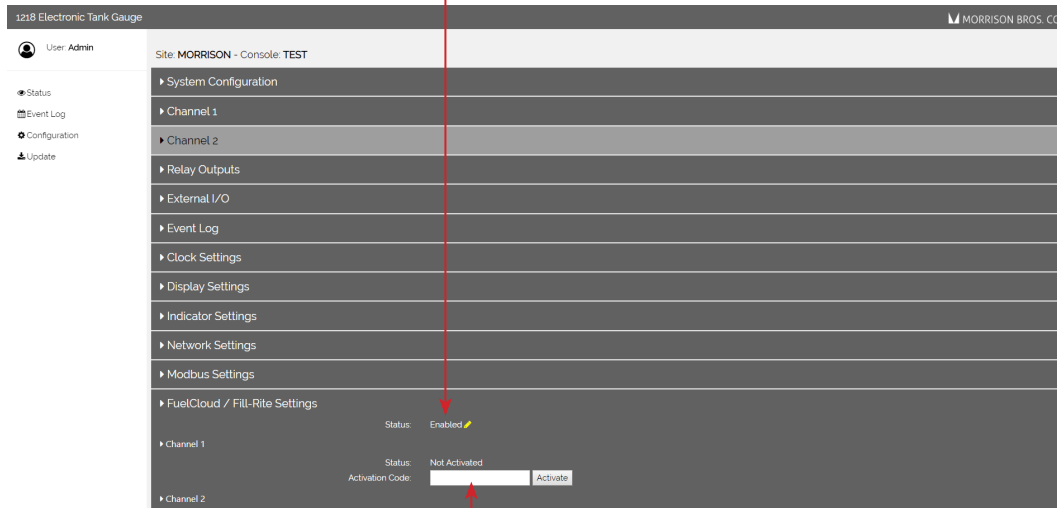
1218 Electronic Tank Gauge

MORRISON BROS. CO

User: Admin

Status
Event Log
Configuration
Update

Site: MORRISON - Console: TEST

▸ System Configuration
▸ Channel 1
▸ Channel 2
▸ Relay Outputs
▸ External I/O
▸ Event Log
▸ Clock Settings
▸ Display Settings
▸ Indicator Settings
▸ Network Settings
▸ Modbus Settings
▸ FuelCloud / Fill-Rite Settings

Status: Enabled

▸ Channel 1

Status: Not Activated
Activation Code: Activate

▸ Channel 2